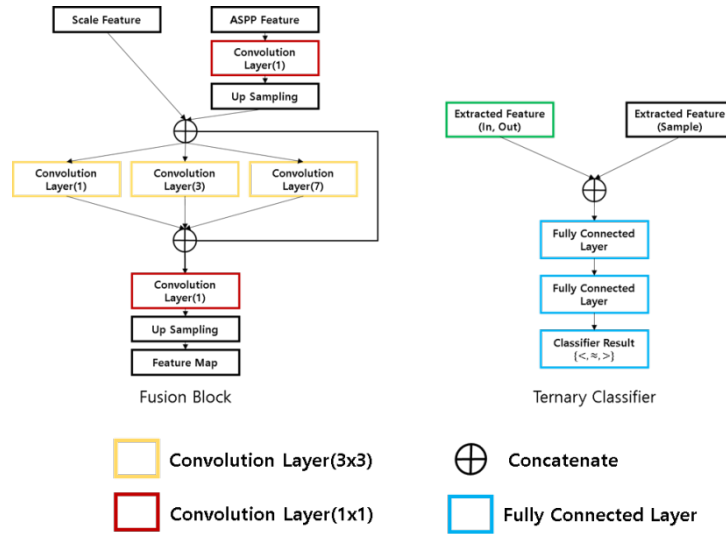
Scale Feature

ASPP Feature

Convolution Layer(1)

Up Sampling

$\oplus$

Convolution Layer(1)

Convolution Layer(3)

Convolution Layer(7)

$\oplus$

Convolution Layer(1)

Up Sampling

Feature Map

Fusion Block

Extracted Feature (In, Out)

Extracted Feature (Sample)

$\oplus$

Fully Connected Layer

Fully Connected Layer

Classifier Result (<, ≈, >)

Ternary Classifier

Convolution Layer(3x3)

$\oplus$ Concatenate

Convolution Layer(1x1)

Fully Connected Layer